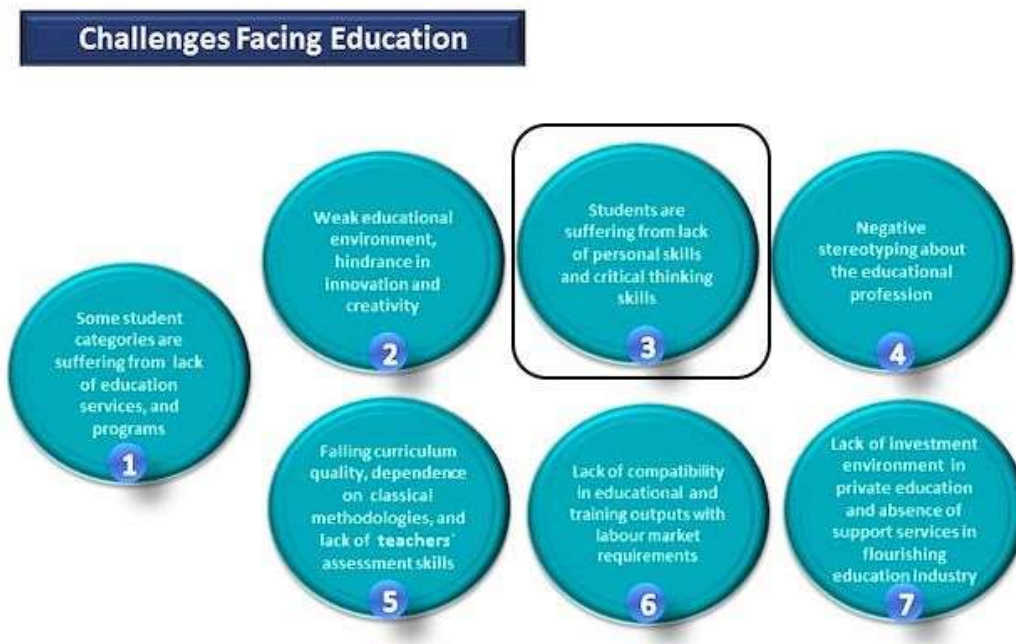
Challenges Facing Education

Some student categories are suffering from lack of education services, and programs

1

Weak educational environment, hindrance in innovation and creativity

2

Students are suffering from lack of personal skills and critical thinking skills

3

Negative stereotyping about the educational profession

4

Falling curriculum quality, dependence on classical methodologies, and lack of teachers' assessment skills

5

Lack of compatibility in educational and training outputs with labour market requirements

6

Lack of investment environment in private education and absence of support services in flourishing education industry

7